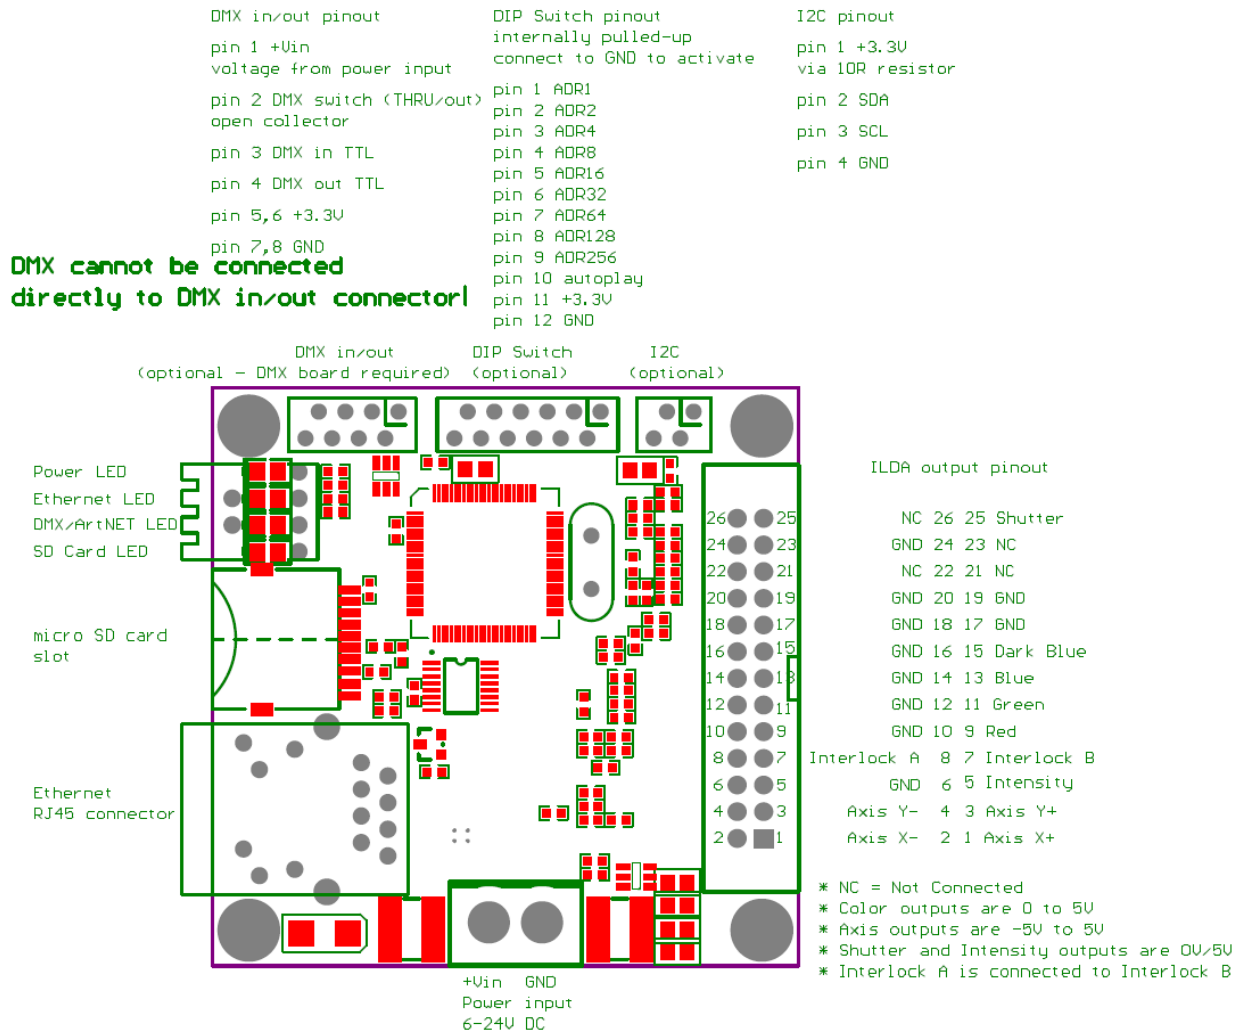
DMX in/out pinout

pin 1 +Vin
voltage from power input

pin 2 DMX switch (THRU/out)
open collector

pin 3 DMX in TTL

pin 4 DMX out TTL

pin 5,6 +3.3V

pin 7,8 GND

DMX cannot be connected directly to DMX in/out connector!

DIP Switch pinout
internally pulled-up
connect to GND to activate

pin 1 ADR1
pin 2 ADR2
pin 3 ADR4
pin 4 ADR8
pin 5 ADR16
pin 6 ADR32
pin 7 ADR64
pin 8 ADR128
pin 9 ADR256
pin 10 autoplay
pin 11 +3.3V
pin 12 GND

I2C pinout

pin 1 +3.3V
via 10R resistor

pin 2 SDA

pin 3 SCL

pin 4 GND

DMX in/out
(optional - DMX board required)

DIP Switch
(optional)

I2C
(optional)

Power LED
Ethernet LED
DMX/ArtNET LED
SD Card LED

micro SD card
slot

Ethernet
RJ45 connector

26 25
24 23
22 21
20 19
18 17
16 15
14 13
12 11
10 9
8 7
6 5
4 3
2 1

ILDA output pinout

NC 26 25 Shutter
GND 24 23 NC
NC 22 21 NC
GND 20 19 GND
GND 18 17 GND
GND 16 15 Dark Blue
GND 14 13 Blue
GND 12 11 Green
GND 10 9 Red
Interlock A 8 7 Interlock B
GND 6 5 Intensity
Axis Y- 4 3 Axis Y+
Axis X- 2 1 Axis X+

* NC = Not Connected
* Color outputs are 0 to 5V
* Axis outputs are -5V to 5V
* Shutter and Intensity outputs are 0V/5V
* Interlock A is connected to Interlock B

+Vin GND
Power input
6-24V DC